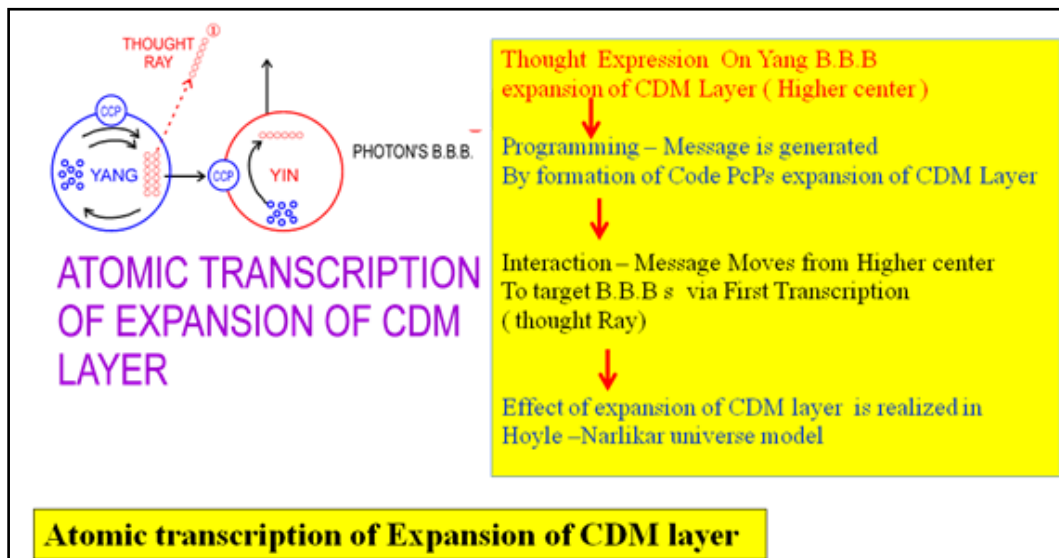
THOUGHT RAY

CCP

YANG

CCP

YIN

PHOTON'S B.B.B.

ATOMIC TRANSCRIPTION OF EXPANSION OF CDM LAYER

Thought Expression On Yang B.B.B expansion of CDM Layer ( Higher center )

Programming – Message is generated By formation of Code PcPs expansion of CDM Layer

Interaction – Message Moves from Higher center To target B.B.B s via First Transcription ( thought Ray)

Effect of expansion of CDM layer is realized in Hoyle –Narlikar universe model

Atomic transcription of Expansion of CDM layer